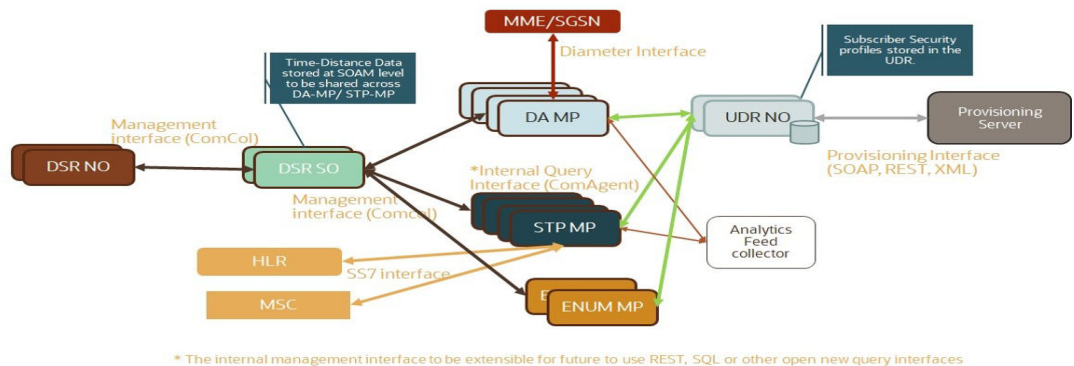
MME/SGSN

Diameter Interface

Subscriber Security profiles stored in the UDR.

Time-Distance Data stored at SOAM level to be shared across DA-MP/ STP-MP

DA MP

UDR NO

Provisioning Server

Management interface (ComCol)

DSR NO

DSR SO

*Internal Query Interface (ComAgent)

Provisioning Interface (SOAP, REST, XML)

Management interface (Comcol)

STP MP

Analytics Feed collector

HLR

SS7 interface

MSC

E

ENUM MP

* The internal management interface to be extensible for future to use REST, SQL or other open new query interfaces